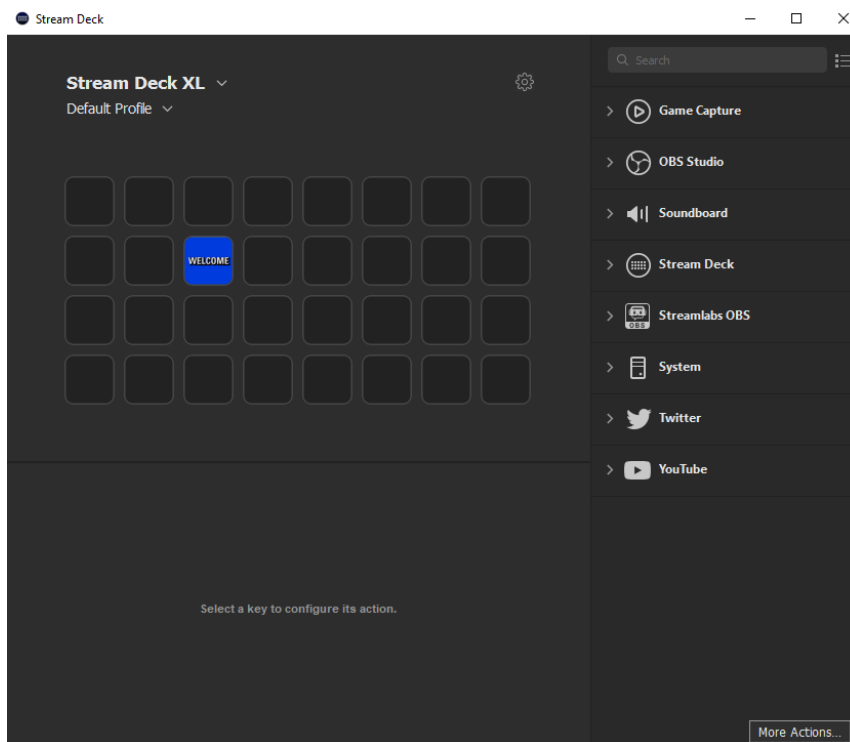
Stream Deck

Stream Deck XL
Default Profile

WELCOME

Select a key to configure its action.

Search

Game Capture

OBS Studio

Soundboard

Stream Deck

Streamlabs OBS

System

Twitter

YouTube

More Actions...